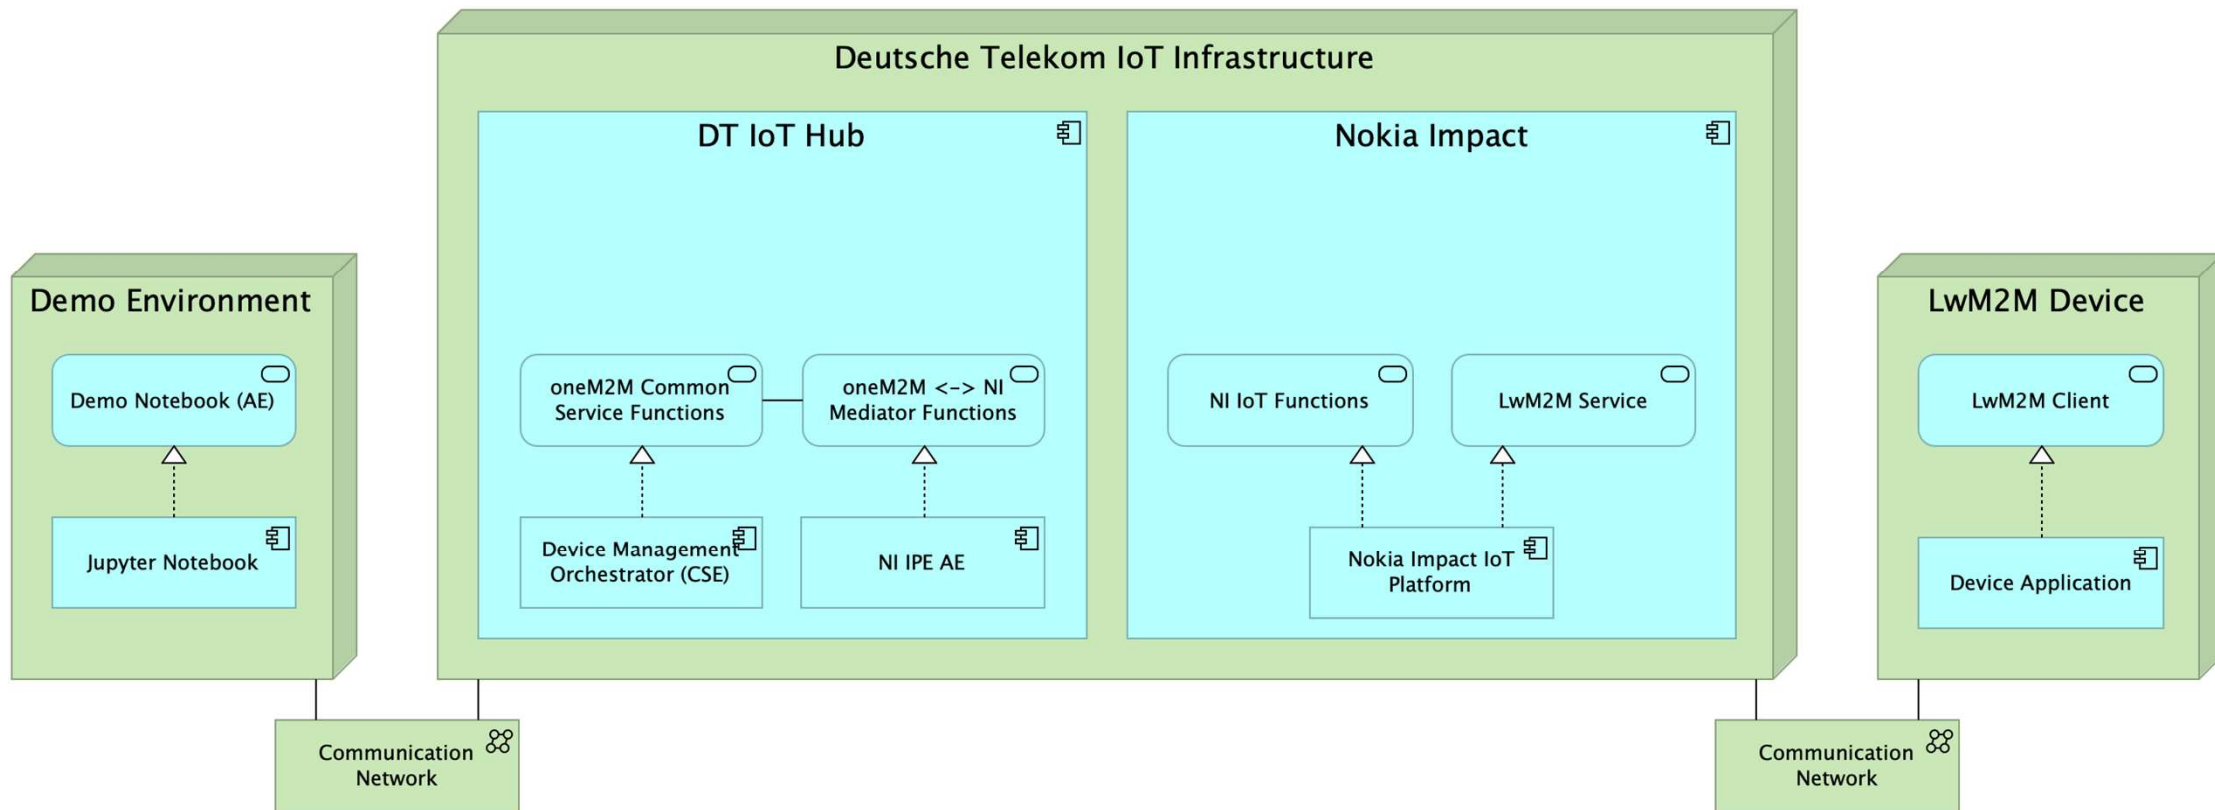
Deutsche Telekom IoT Infrastructure

DT IoT Hub

oneM2M Common Service Functions

oneM2M <-> NI Mediator Functions

Device Management Orchestrator (CSE)

NI IPE AE

Nokia Impact

NI IoT Functions

LwM2M Service

Nokia Impact IoT Platform

Demo Environment

Demo Notebook (AE)

Jupyter Notebook

LwM2M Device

LwM2M Client

Device Application

Communication Network

Communication Network